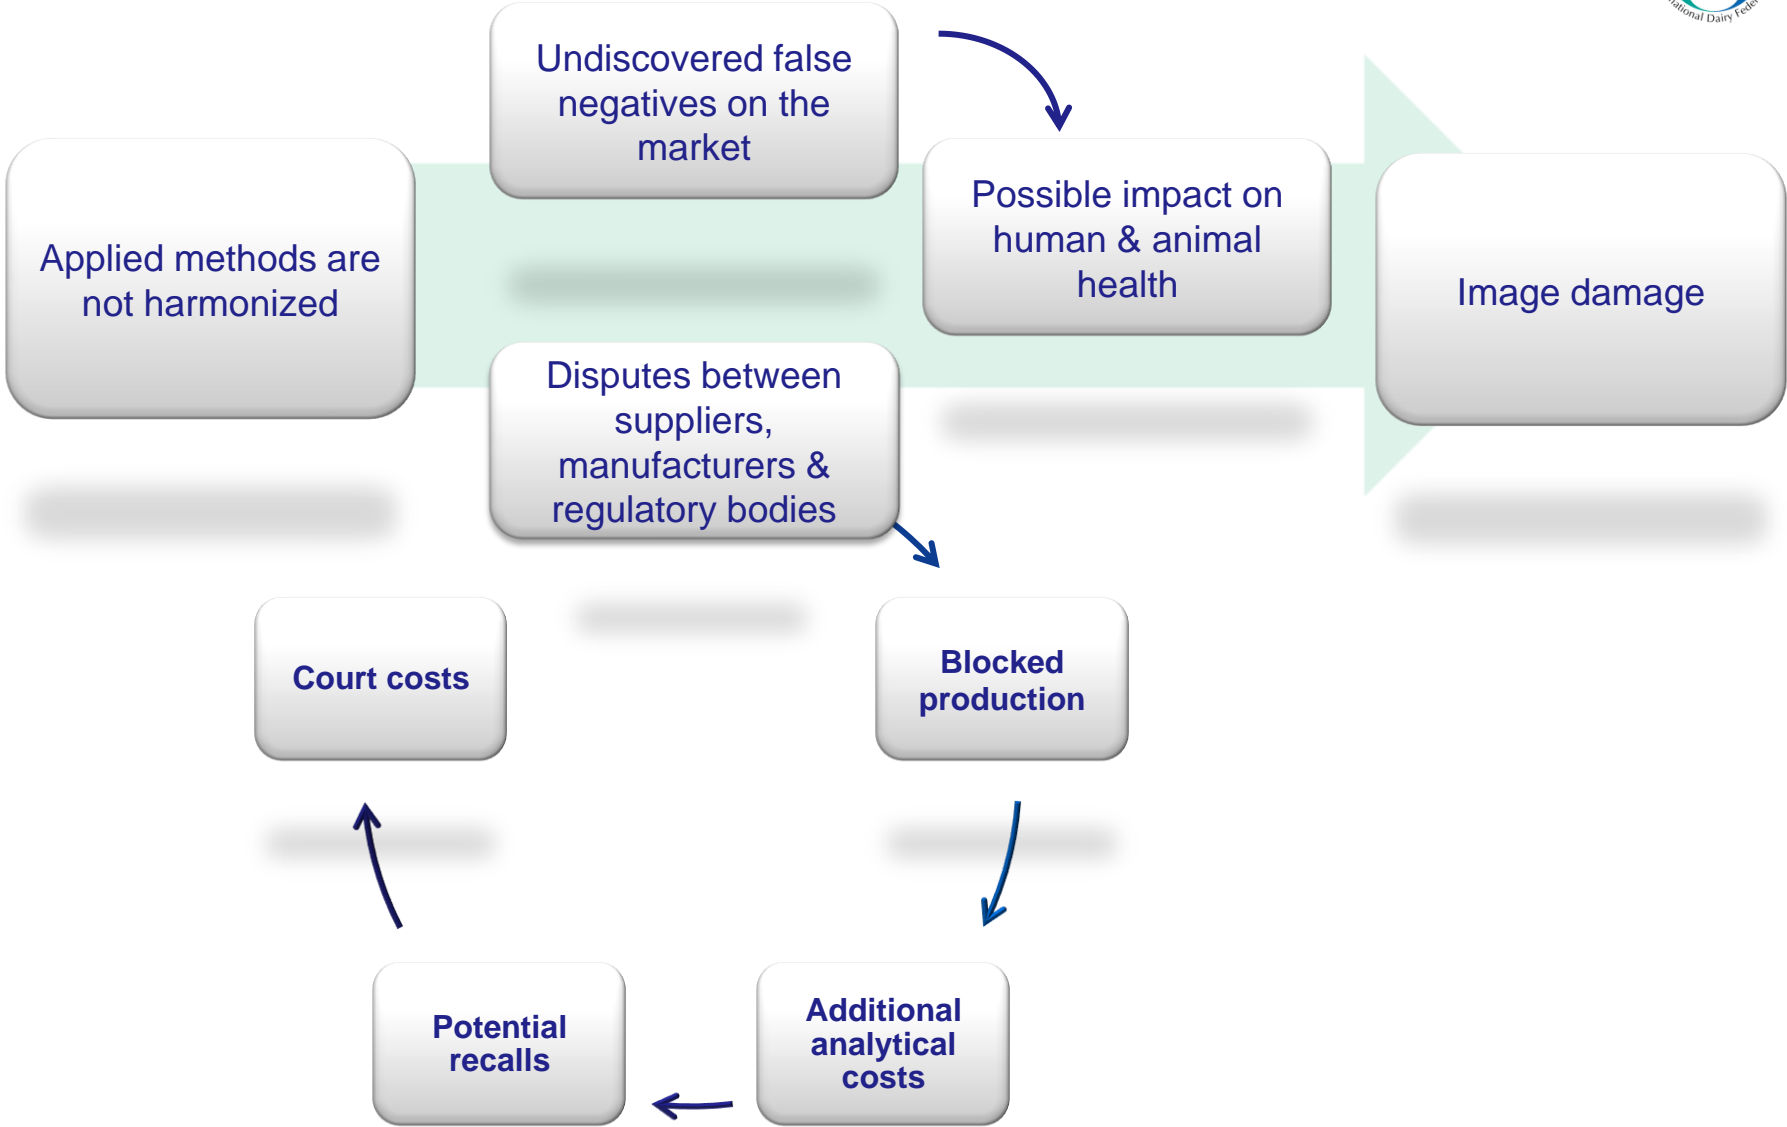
Applied methods are not harmonized

Undiscovered false negatives on the market

Possible impact on human & animal health

Image damage

Disputes between suppliers, manufacturers & regulatory bodies

Blocked production

Additional analytical costs

Potential recalls

Court costs

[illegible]ational Dairy Fede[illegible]